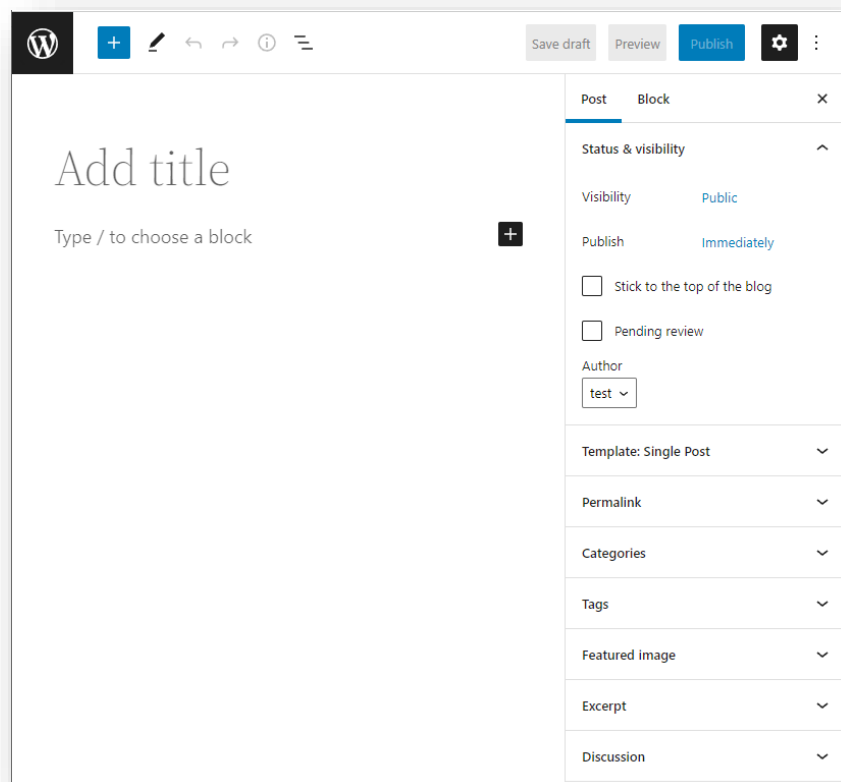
Save draft Preview Publish

Add title

Type / to choose a block

Post Block

Status & visibility

Visibility Public

Publish Immediately

Stick to the top of the blog

Pending review

Author

test

Template: Single Post

Permalink

Categories

Tags

Featured image

Excerpt

Discussion